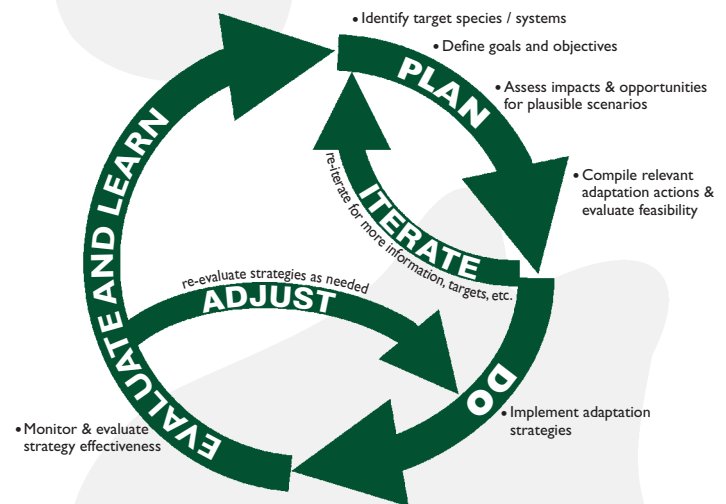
• Identify target species / systems

• Define goals and objectives

PLAN

• Assess impacts & opportunities for plausible scenarios

• Compile relevant adaptation actions & evaluate feasibility

ITERATE

re-iterate for more information, targets, etc.

EVALUATE AND LEARN

re-evaluate strategies as needed

ADJUST

DO

• Implement adaptation strategies

• Monitor & evaluate strategy effectiveness